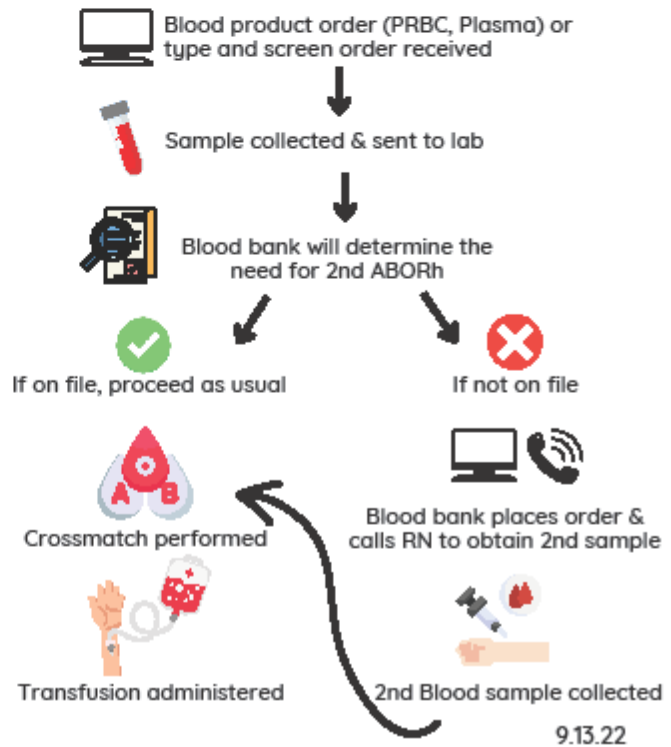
Blood product order (PRBC, Plasma) or type and screen order received

Sample collected & sent to lab

Blood bank will determine the need for 2nd ABORh

If on file, proceed as usual

If not on file

A

B

Crossmatch performed

Blood bank places order & calls RN to obtain 2nd sample

Transfusion administered

2nd Blood sample collected

9.13.22